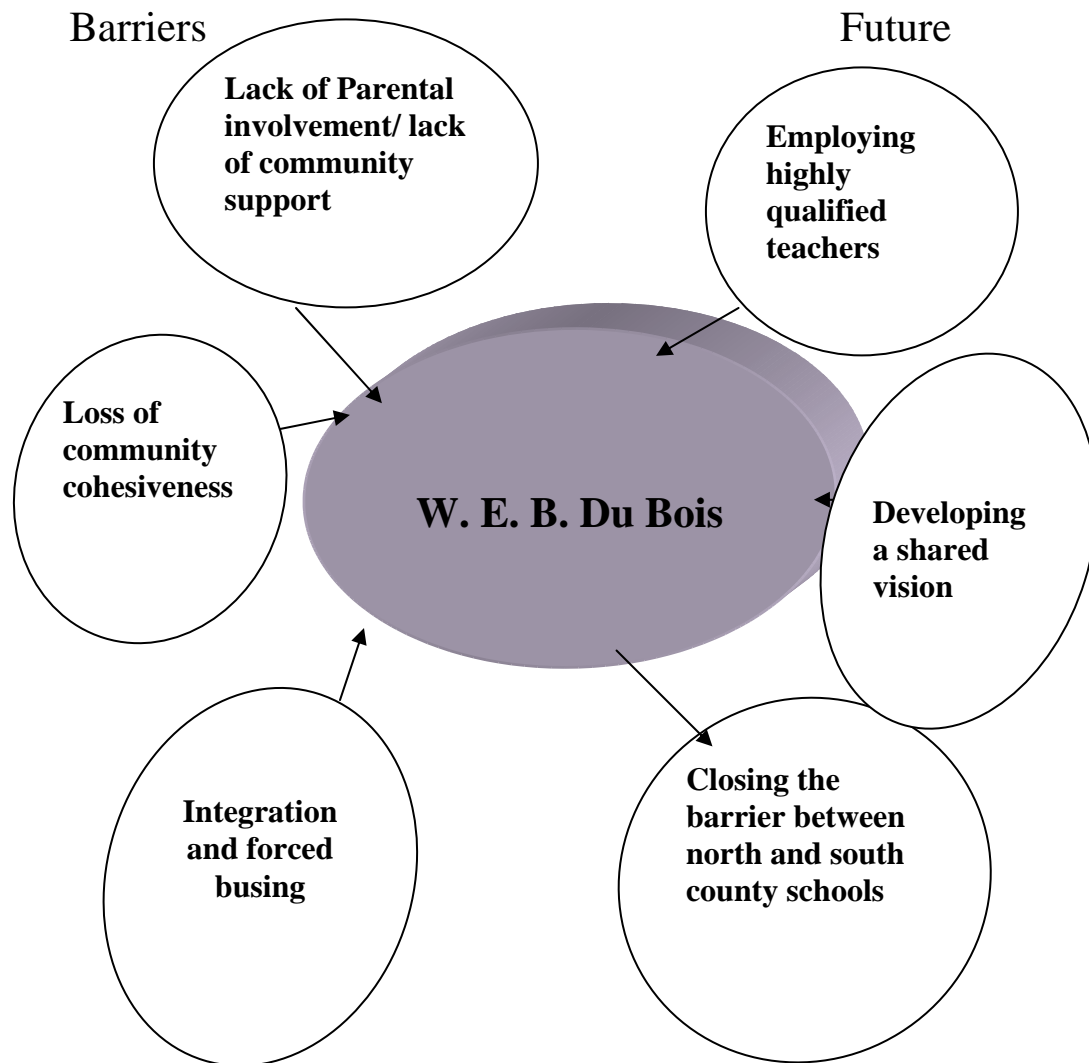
Barriers

Future

Lack of Parental involvement/ lack of community support

Employing highly qualified teachers

Loss of community cohesiveness

W. E. B. Du Bois

Developing a shared vision

Integration and forced busing

Closing the barrier between north and south county schools